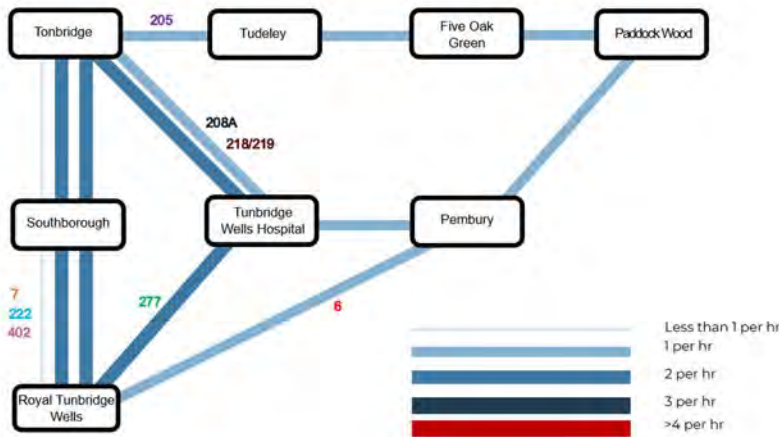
Tonbridge
205
Tudeley
Five Oak Green
Paddock Wood
208A
218/219
Southborough
Tunbridge Wells Hospital
Pembury
7
222
402
277
6
Royal Tunbridge Wells
Less than 1 per hr
1 per hr
2 per hr
3 per hr
>4 per hr